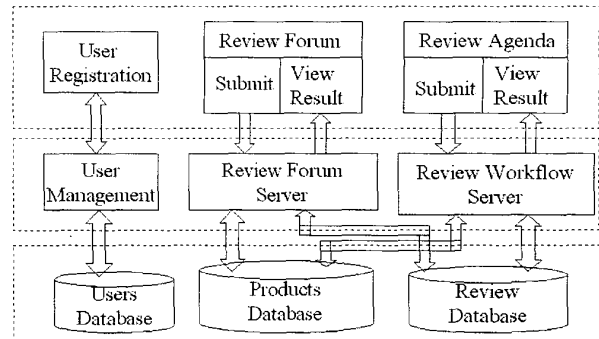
User Registration

Review Forum

Submit

View Result

Review Agenda

Submit

View Result

User Management

Review Forum Server

Review Workflow Server

Users Database

Products Database

Review Database